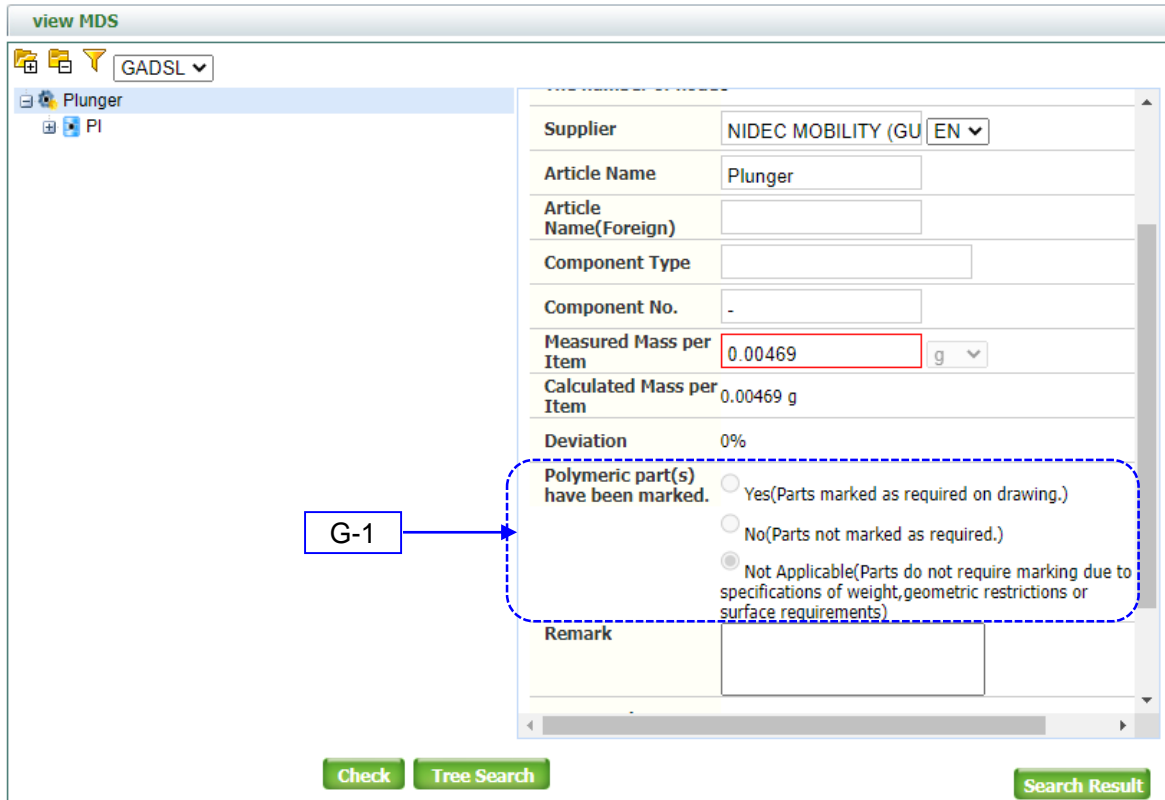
view MDS

GADSL

Plunger

PI

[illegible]

Supplier NIDEC MOBILITY (GU EN

Article Name Plunger

Article Name(Foreign)

Component Type

Component No. -

Measured Mass per Item 0.00469 g

Calculated Mass per Item 0.00469 g

Deviation 0%

Polymeric part(s) have been marked.

Yes(Parts marked as required on drawing.)

No(Parts not marked as required.)

Not Applicable(Parts do not require marking due to specifications of weight,geometric restrictions or surface requirements)

G-1

Remark

Check Tree Search

Search Result